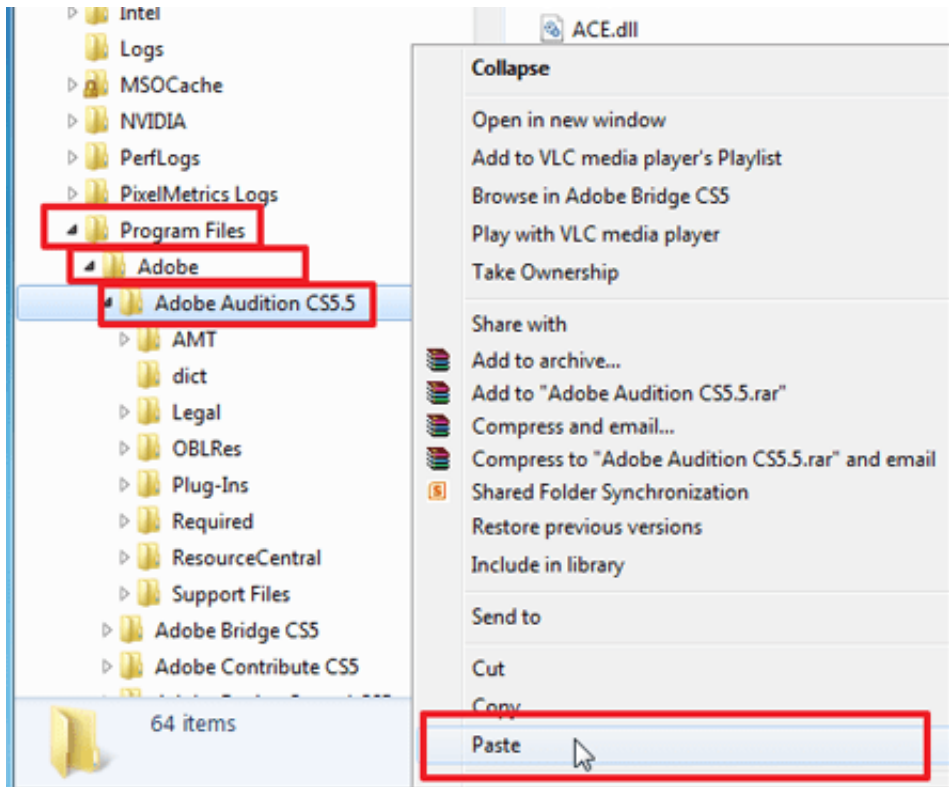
Intel
Logs
MSOCache
NVIDIA
PerfLogs
PixelMetrics Logs
Program Files
Adobe
Adobe Audition CS5.5
AMT
dict
Legal
OBLRes
Plug-Ins
Required
ResourceCentral
Support Files
Adobe Bridge CS5
Adobe Contribute CS5
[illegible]
64 items

ACE.dll

Collapse
Open in new window
Add to VLC media player's Playlist
Browse in Adobe Bridge CS5
Play with VLC media player
Take Ownership
Share with
Add to archive...
Add to "Adobe Audition CS5.5.rar"
Compress and email...
Compress to "Adobe Audition CS5.5.rar" and email
Shared Folder Synchronization
Restore previous versions
Include in library
Send to
Cut
Copy
Paste